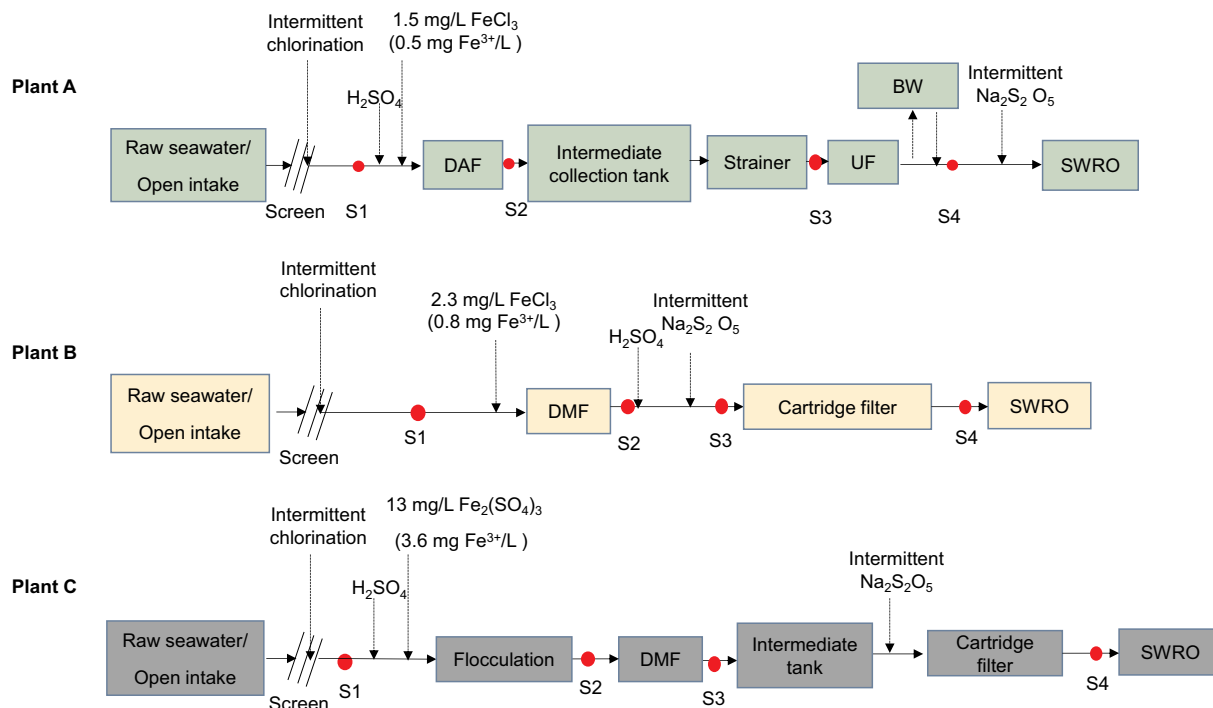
Plant A

Intermittent chlorination

1.5 mg/L $FeCl_3$ (0.5 mg $Fe^{3+}$/L )

$H_2SO_4$

BW

Intermittent $Na_2S_2 O_5$

Raw seawater/ Open intake

Screen

S1

DAF

S2

Intermediate collection tank

Strainer

S3

UF

S4

SWRO

Plant B

Intermittent chlorination

2.3 mg/L $FeCl_3$ (0.8 mg $Fe^{3+}$/L )

Intermittent $Na_2S_2 O_5$

$H_2SO_4$

Raw seawater/ Open intake

Screen

S1

DMF

S2

S3

Cartridge filter

S4

SWRO

Plant C

Intermittent chlorination

13 mg/L $Fe_2(SO_4)_3$

(3.6 mg $Fe^{3+}$/L )

$H_2SO_4$

Intermittent $Na_2S_2O_5$

Raw seawater/ Open intake

Screen

S1

Flocculation

S2

DMF

S3

Intermediate tank

Cartridge filter

S4

SWRO